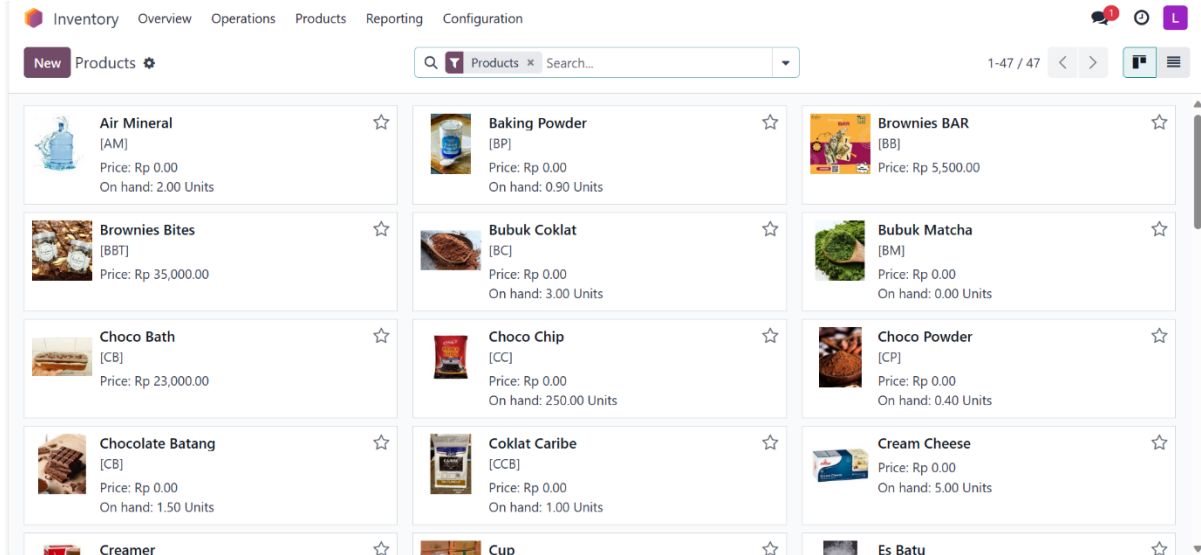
Inventory Overview Operations Products Reporting Configuration

1

L

New Products

Products × Search...

1-47 / 47

Air Mineral
[AM]
Price: Rp 0.00
On hand: 2.00 Units

Baking Powder
[BP]
Price: Rp 0.00
On hand: 0.90 Units

Brownies BAR
[BB]
Price: Rp 5,500.00

Brownies Bites
[BBT]
Price: Rp 35,000.00

Bubuk Coklat
[BC]
Price: Rp 0.00
On hand: 3.00 Units

Bubuk Matcha
[BM]
Price: Rp 0.00
On hand: 0.00 Units

Choco Bath
[CB]
Price: Rp 23,000.00

Choco Chip
[CC]
Price: Rp 0.00
On hand: 250.00 Units

Choco Powder
[CP]
Price: Rp 0.00
On hand: 0.40 Units

Chocolate Batang
[CB]
Price: Rp 0.00
On hand: 1.50 Units

Coklat Caribe
[CCB]
Price: Rp 0.00
On hand: 1.00 Units

Cream Cheese
Price: Rp 0.00
On hand: 5.00 Units

Creamer

Cup

Es Batu